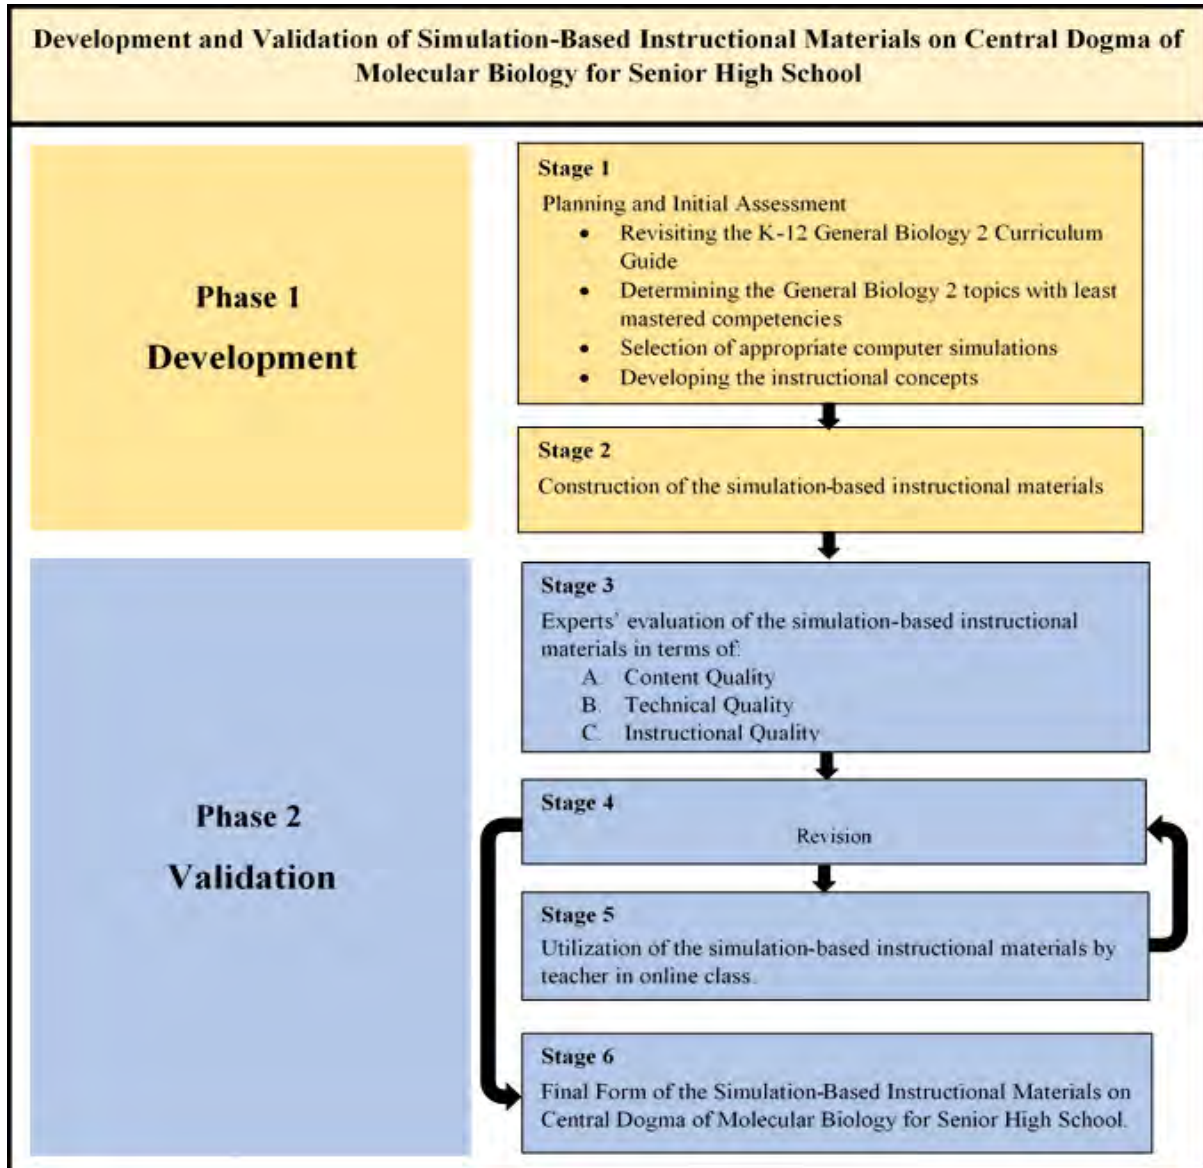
Development and Validation of Simulation-Based Instructional Materials on Central Dogma of Molecular Biology for Senior High School

Phase 1
Development

Stage 1
Planning and Initial Assessment
• Revisiting the K-12 General Biology 2 Curriculum Guide
• Determining the General Biology 2 topics with least mastered competencies
• Selection of appropriate computer simulations
• Developing the instructional concepts

Stage 2
Construction of the simulation-based instructional materials

Phase 2
Validation

Stage 3
Experts' evaluation of the simulation-based instructional materials in terms of:
A. Content Quality
B. Technical Quality
C. Instructional Quality

Stage 4
Revision

Stage 5
Utilization of the simulation-based instructional materials by teacher in online class.

Stage 6
Final Form of the Simulation-Based Instructional Materials on Central Dogma of Molecular Biology for Senior High School.